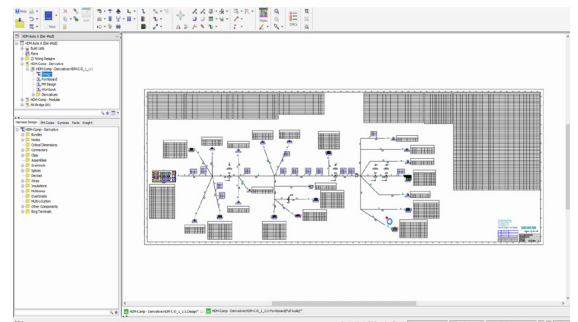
HDM-Auto X (Bet-Mold)
HDM-Auto X (Bet-Mold)
Build Lists
Plans
Wiring Designs
HDM-Comp - Derivative
HDM-Comp - Derivative\HDM-C-D_1_1
Design
Formboard
Mfg Design
Worksheet
Derivatives
HDM-Comp - Module
Bill Bridge BSG
Harness Design
Mfg Guide
Systems
Packs
Insight
HDM-Comp - Derivative
Bundles
Nodes
Critical Dimensions
Connectors
Clips
Assemblies
Grommets
Splices
Devices
Fittings
Insulations
Multicores
Shieldings
Multijunction
Other Components
Ring Terminals
HDM-Comp - Derivative\HDM-C-D_1_1\Design*
HDM-Comp - Derivative\HDM-C-D_1_1\Formboard(Full Scale)*
SIEMENS